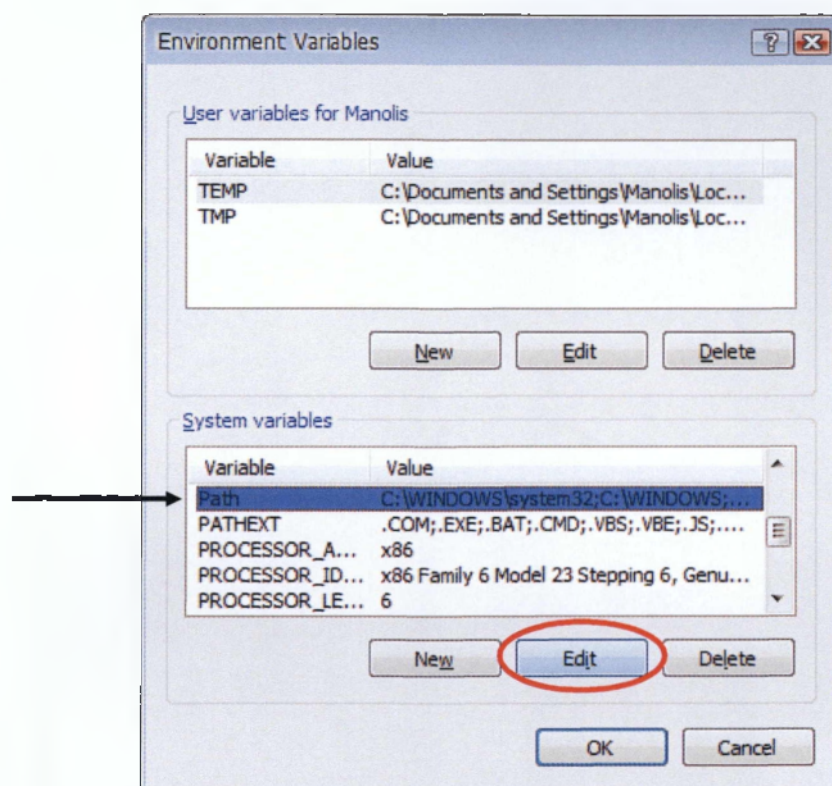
Environment Variables

User variables for Manolis

| Variable | Value |
|---|---|
| TEMP | C:\Documents and Settings\Manolis\Loc... |
| TMP | C:\Documents and Settings\Manolis\Loc... |

New Edit Delete

System variables

| Variable | Value |
|---|---|
| Path | C:\WINDOWS\system32;C:\WINDOWS;... |
| PATHEXT | .COM;.EXE;.BAT;.CMD;.VBS;.VBE;.JS;.... |
| PROCESSOR_A... | x86 |
| PROCESSOR_ID... | x86 Family 6 Model 23 Stepping 6, Genu... |
| PROCESSOR_LE... | 6 |

New Edit Delete

OK Cancel